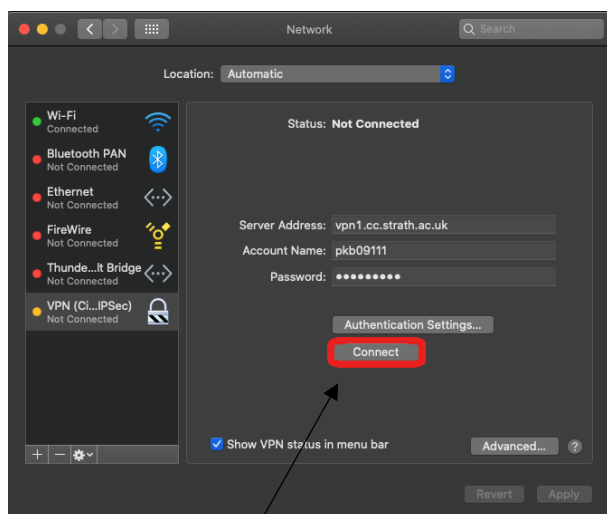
Network

Search

Location: Automatic

Wi-Fi
Connected

Bluetooth PAN
Not Connected

Ethernet
Not Connected

FireWire
Not Connected

Thunde...lt Bridge
Not Connected

VPN (Ci...IPSec)
Not Connected

Status: Not Connected

Server Address: vpn1.cc.strath.ac.uk

Account Name: pkb09111

Password: •••••••••

Authentication Settings...

Connect

Show VPN status in menu bar

Advanced...

?

Revert

Apply